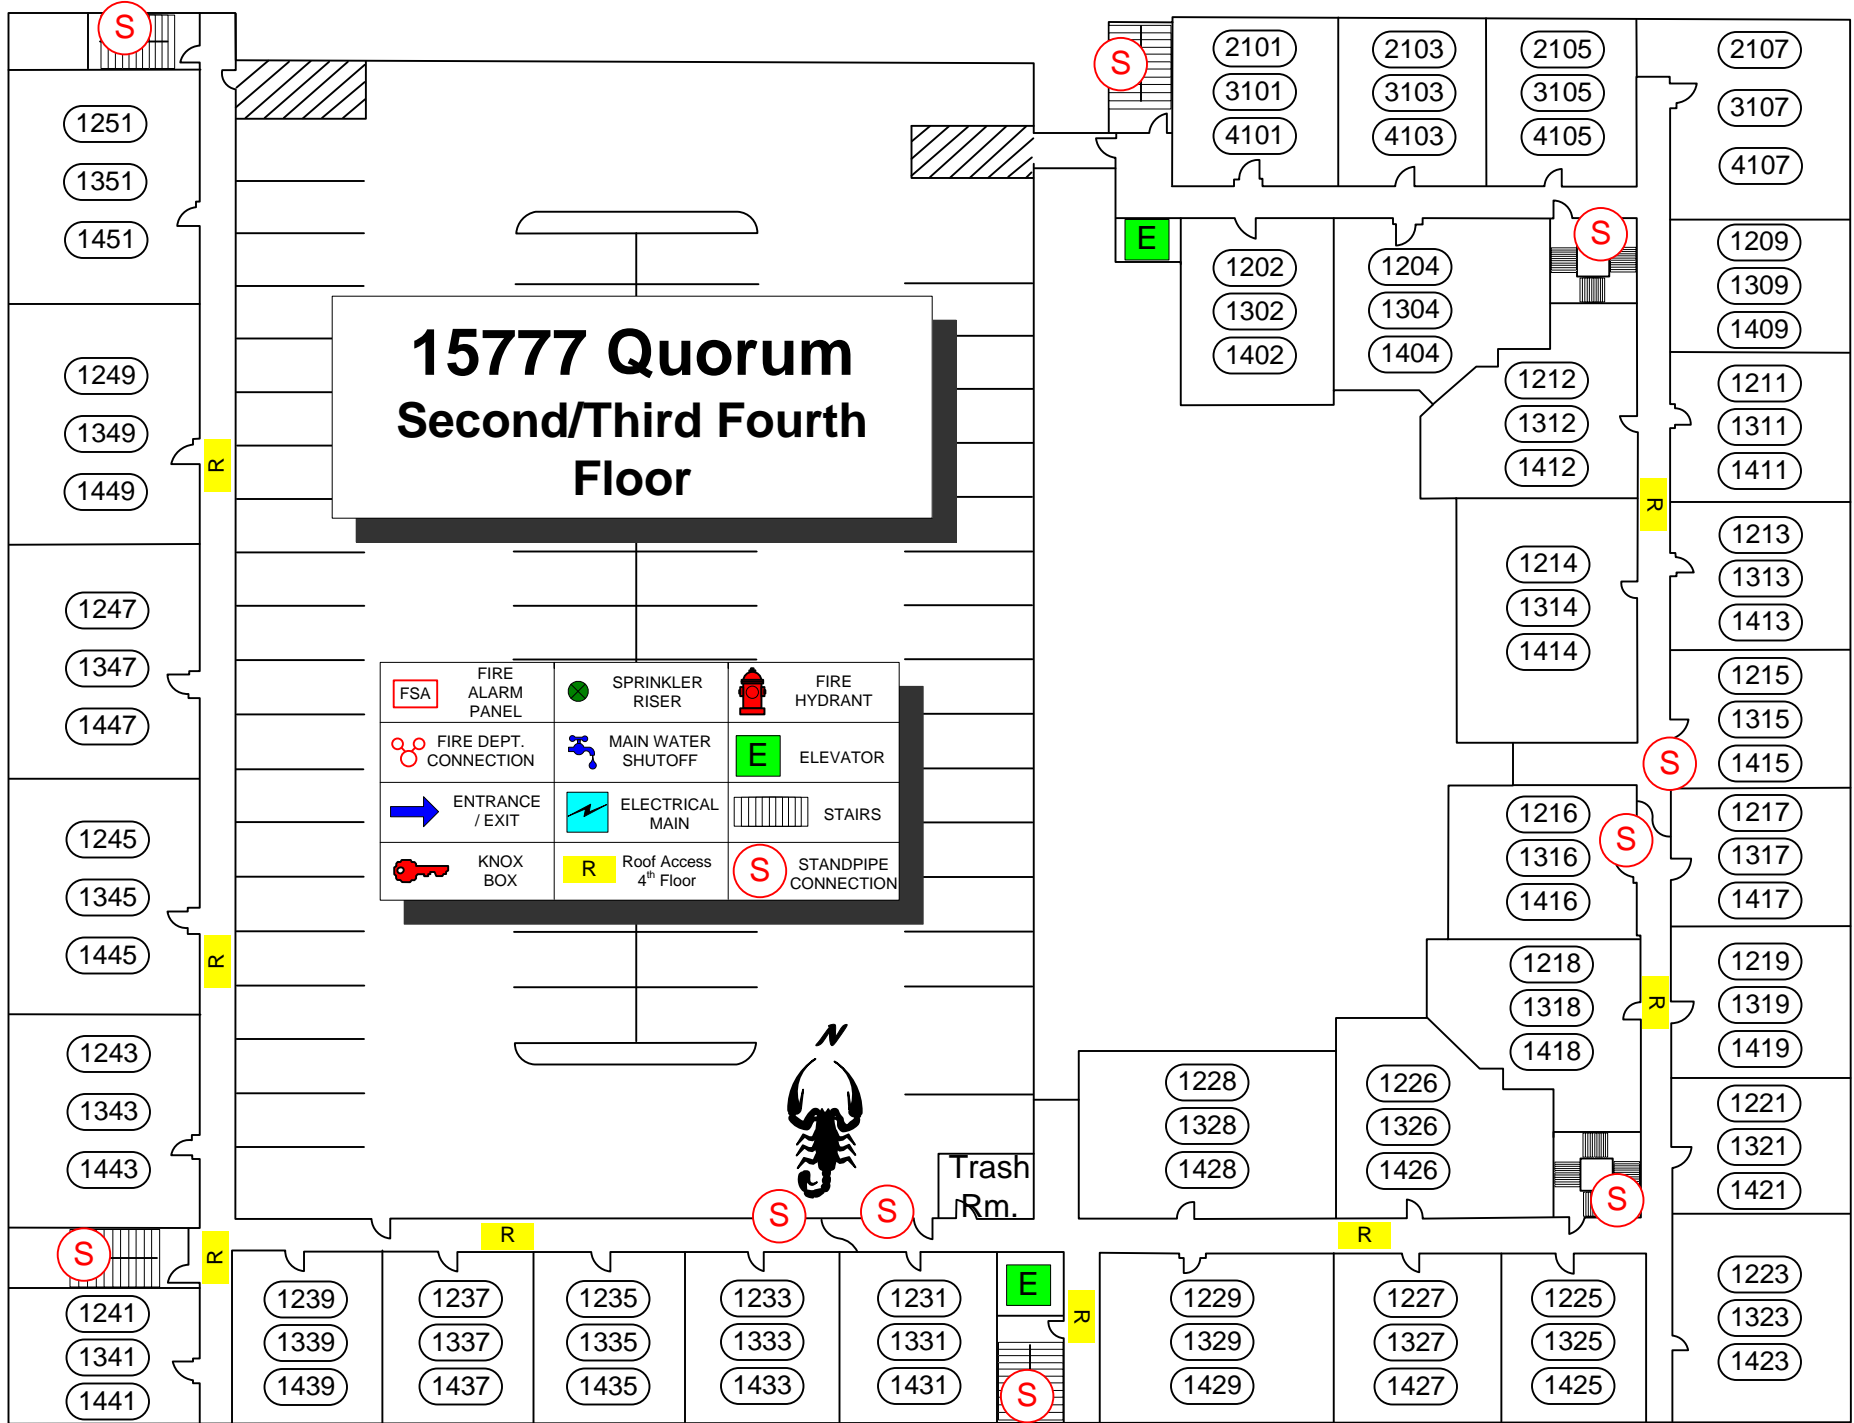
S

1251
1351
1451

1249
1349
1449

1247
1347
1447

1245
1345
1445

1243
1343
1443

S

1241
1341
1441

R
R
R

15777 Quorum
Second/Third Fourth Floor

| FSA | FIRE ALARM PANEL | | SPRINKLER RISER | | FIRE HYDRANT |
|---|---|---|---|---|---|
| | FIRE DEPT. CONNECTION | | MAIN WATER SHUTOFF | E | ELEVATOR |
| | ENTRANCE / EXIT | | ELECTRICAL MAIN | | STAIRS |
| | KNOX BOX | R | Roof Access $4^{th}$ Floor | S | STANDPIPE CONNECTION |

N

Trash Rm.

S

2101
3101
4101

2103
3103
4103

2105
3105
4105

2107
3107
4107

E

1202
1302
1402

1204
1304
1404

S

1209
1309
1409

1212
1312
1412

1211
1311
1411

R

1214
1314
1414

1213
1313
1413

1215
1315
1415

S

1216
1316
1416

S

1217
1317
1417

1218
1318
1418

R

1219
1319
1419

1228
1328
1428

1226
1326
1426

1221
1321
1421

S

R
R
S
S

1239
1339
1439

1237
1337
1437

1235
1335
1435

1233
1333
1433

1231
1331
1431

E
R
S

1229
1329
1429

1227
1327
1427

1225
1325
1425

1223
1323
1423